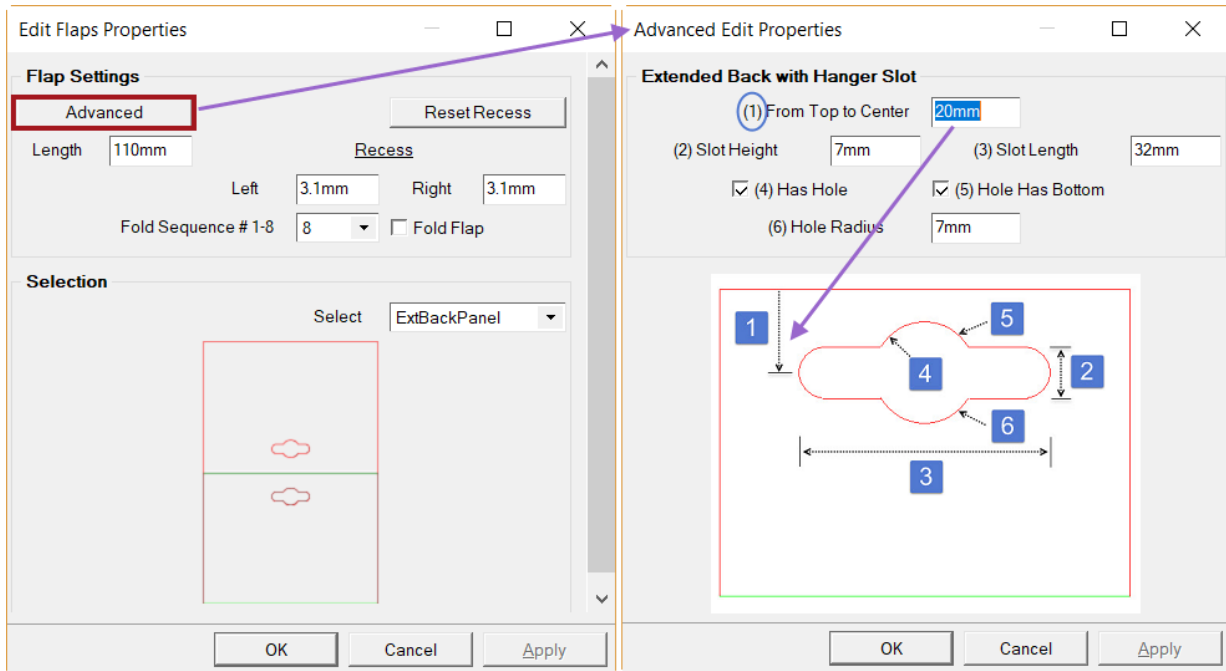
Edit Flaps Properties

Flap Settings

Advanced

Reset Recess

Length 110mm

Recess

Left 3.1mm Right 3.1mm

Fold Sequence # 1-8 8 Fold Flap

Selection

Select ExtBackPanel

OK Cancel Apply

Advanced Edit Properties

Extended Back with Hanger Slot

(1) From Top to Center 20mm

(2) Slot Height 7mm (3) Slot Length 32mm

(4) Has Hole (5) Hole Has Bottom

(6) Hole Radius 7mm

1 5 4 2 6 3

OK Cancel Apply